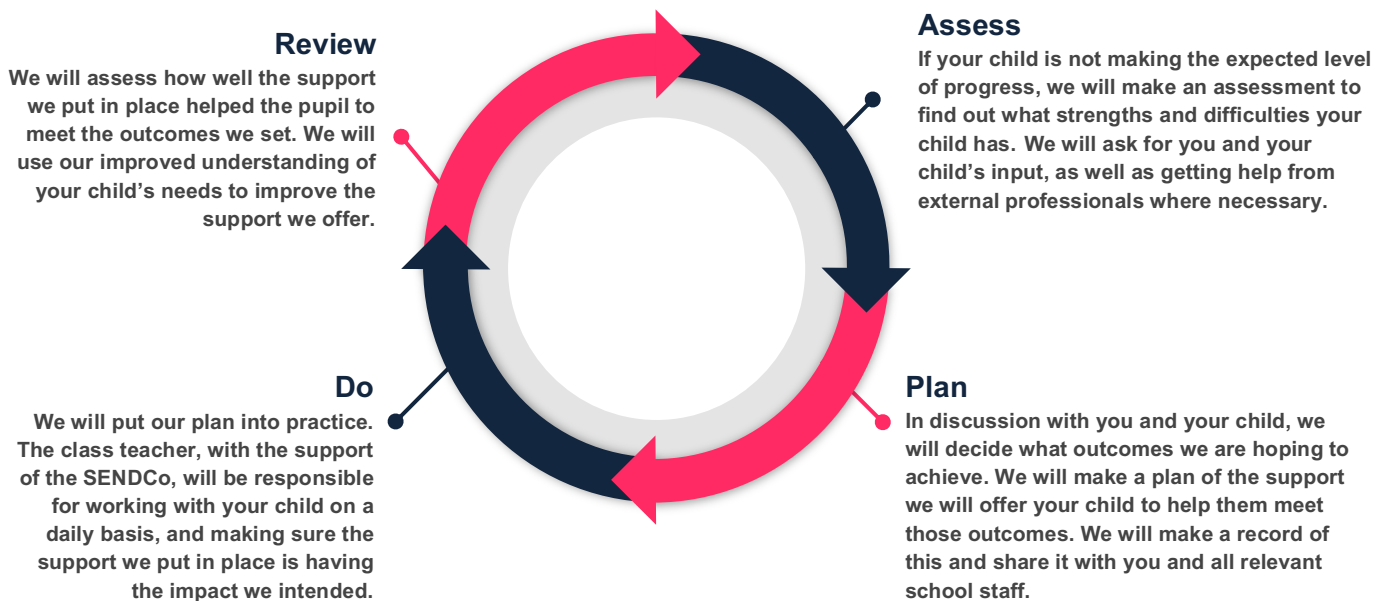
Assess
If your child is not making the expected level of progress, we will make an assessment to find out what strengths and difficulties your child has. We will ask for you and your child's input, as well as getting help from external professionals where necessary.

Plan
In discussion with you and your child, we will decide what outcomes we are hoping to achieve. We will make a plan of the support we will offer your child to help them meet those outcomes. We will make a record of this and share it with you and all relevant school staff.

Do
We will put our plan into practice. The class teacher, with the support of the SENDCo, will be responsible for working with your child on a daily basis, and making sure the support we put in place is having the impact we intended.

Review
We will assess how well the support we put in place helped the pupil to meet the outcomes we set. We will use our improved understanding of your child's needs to improve the support we offer.